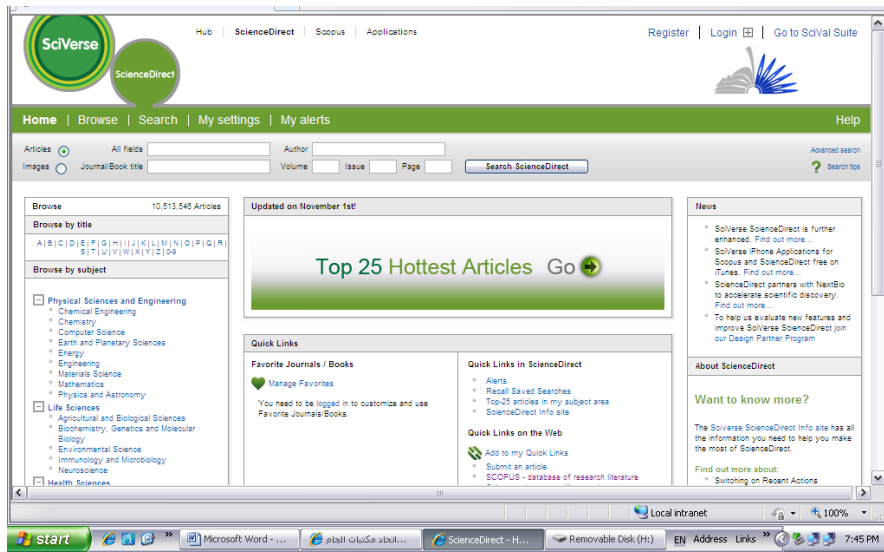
SciVerse
ScienceDirect

Hub | ScienceDirect | Scopus | Applications

Register | Login ⊞ | Go to SciVal Suite

Home | Browse | Search | My settings | My alerts | Help

Articles All fields Author
Images Journal/Book title Volume Issue Page
Search ScienceDirect
Advanced search
Search tips

Browse 10,513,545 Articles
Browse by title
A | B | C | D | E | F | G | H | I | J | K | L | M | N | O | P | Q | R | S | T | U | V | W | X | Y | Z | 0-9
Browse by subject
Physical Sciences and Engineering
Chemical Engineering
Chemistry
Computer Science
Earth and Planetary Sciences
Energy
Engineering
Materials Science
Mathematics
Physics and Astronomy
Life Sciences
Agricultural and Biological Sciences
Biochemistry, Genetics and Molecular Biology
Environmental Science
Immunology and Microbiology
Neuroscience
Health Sciences

Updated on November 1st!
Top 25 Hottest Articles Go

Quick Links
Favorite Journals / Books
Manage Favorites
You need to be logged in to customize and use Favorite Journals/Books.

Quick Links in ScienceDirect
Alerts
Recall Saved Searches
Top-25 articles in my subject area
ScienceDirect Info site
Quick Links on the Web
Add to my Quick Links
Submit an article
SCOPUS - database of research literature

News
SciVerse ScienceDirect is further enhanced. Find out more...
SciVerse iPhone Applications for Scopus and ScienceDirect free on iTunes. Find out more...
ScienceDirect partners with NextBio to accelerate scientific discovery. Find out more...
To help us evaluate new features and improve SciVerse ScienceDirect join our Design Partner Program

About ScienceDirect
Want to know more?
The Sciverse ScienceDirect Info site has all the information you need to help you make the most of ScienceDirect.
Find out more about:
Switching on Recent Actions

Local intranet 100%

start Microsoft Word - ... اتحاد مكتبات الجام... ScienceDirect - H... Removable Disk (H:) EN Address Links 7:45 PM